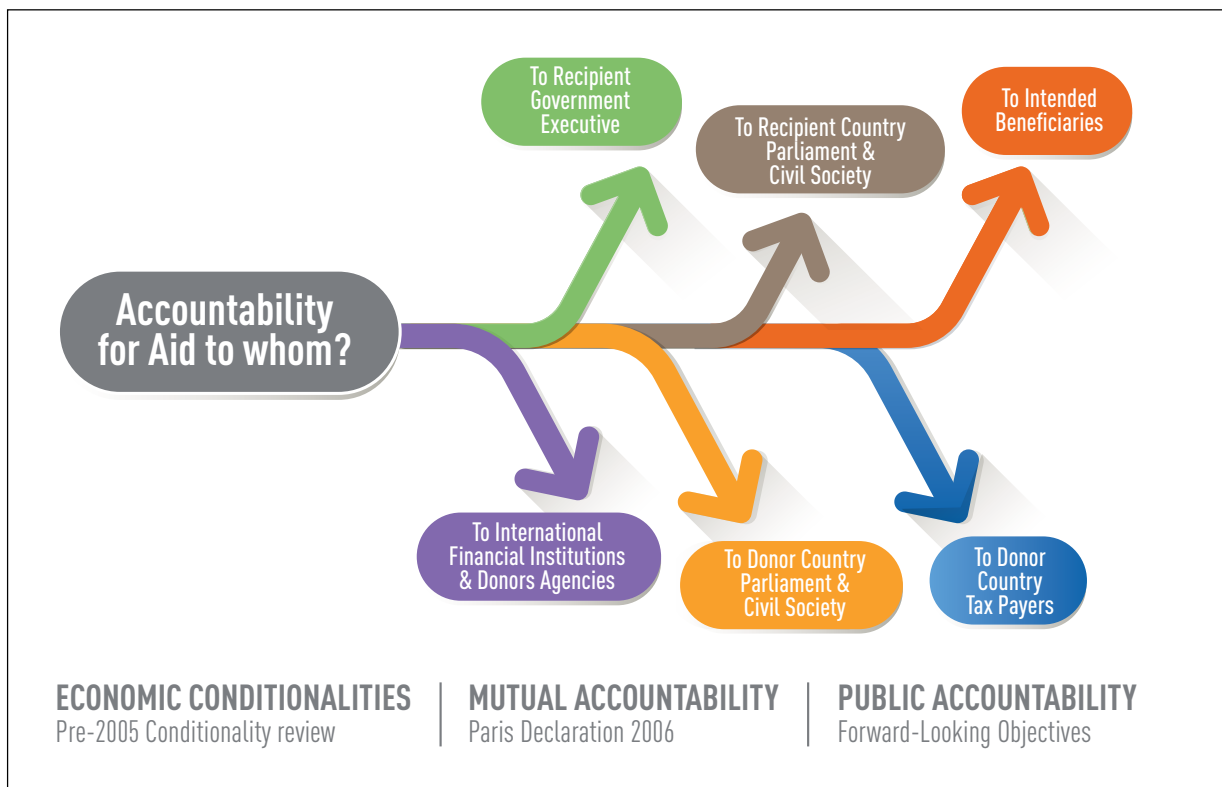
Accountability for Aid to whom?

To Recipient Government Executive

To Recipient Country Parliament & Civil Society

To Intended Beneficiaries

To International Financial Institutions & Donors Agencies

To Donor Country Parliament & Civil Society

To Donor Country Tax Payers

ECONOMIC CONDITIONALITIES
Pre-2005 Conditionality review

MUTUAL ACCOUNTABILITY
Paris Declaration 2006

PUBLIC ACCOUNTABILITY
Forward-Looking Objectives